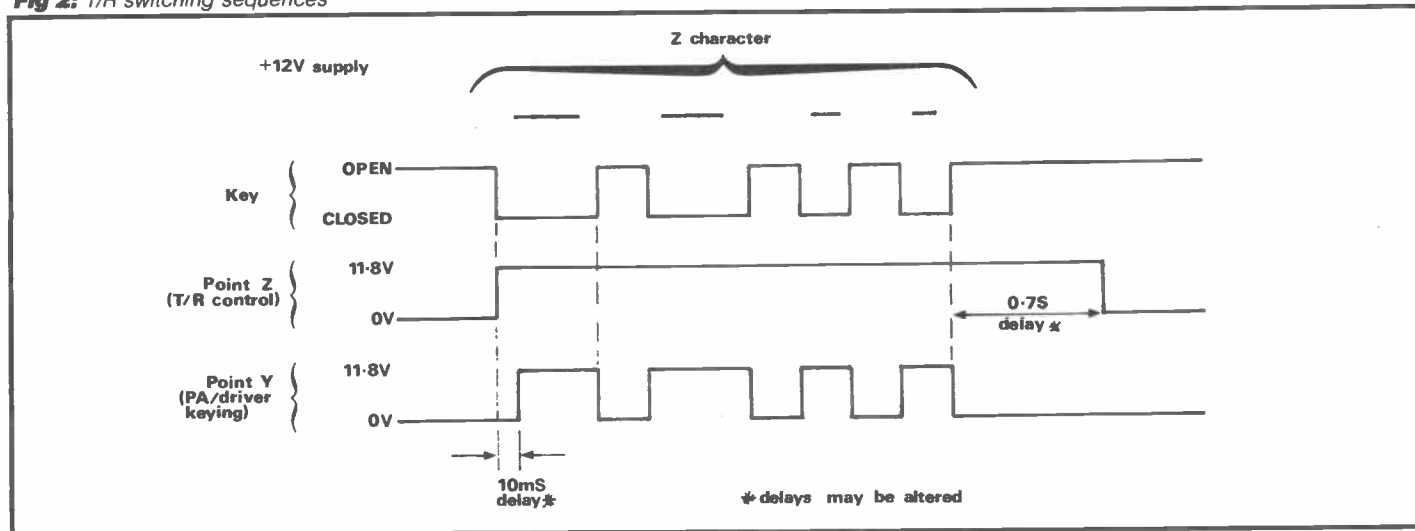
Fig 2: T/R switching sequences

Z character

+12V supply

Key

OPEN

CLOSED

Point Z (T/R control)

11·8V

0V

0·7S delay *

Point Y (PA/driver keying)

11·8V

0V

10mS delay *

* delays may be altered